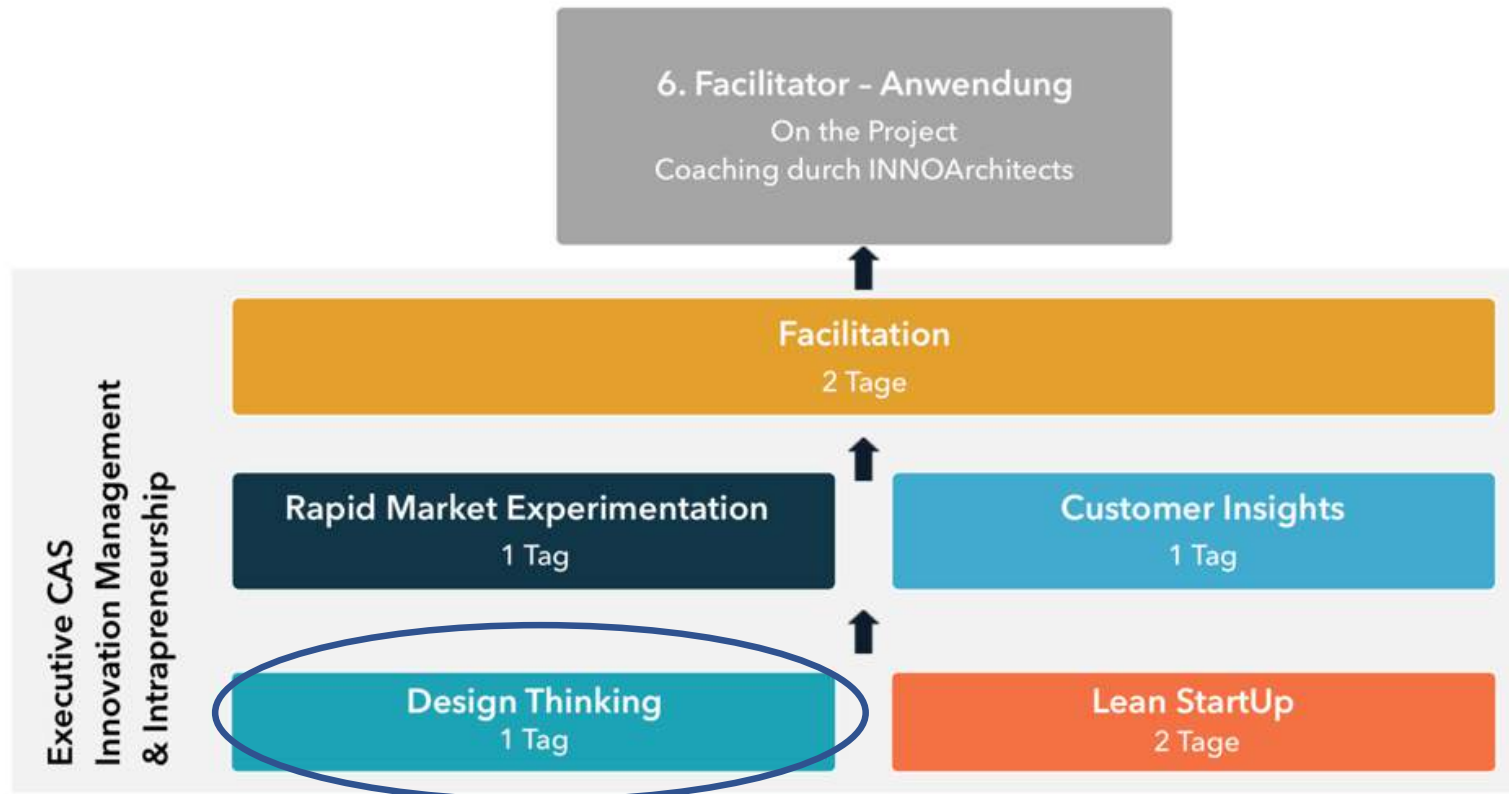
6. Facilitator – Anwendung
On the Project
Coaching durch INNOArchitects

Facilitation
2 Tage

Rapid Market Experimentation
1 Tag

Customer Insights
1 Tag

Design Thinking
1 Tag

Lean StartUp
2 Tage

Executive CAS
Innovation Management
& Intrapreneurship